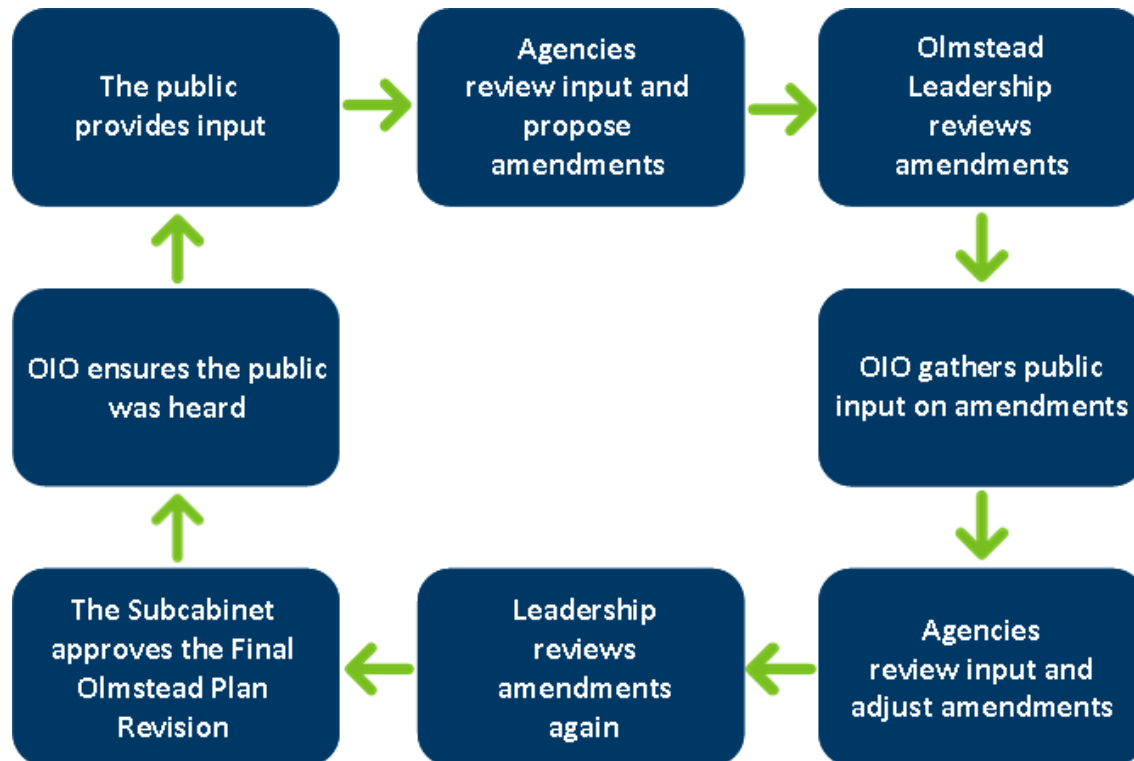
The public provides input

Agencies review input and propose amendments

Olmstead Leadership reviews amendments

OIO gathers public input on amendments

Agencies review input and adjust amendments

Leadership reviews amendments again

The Subcabinet approves the Final Olmstead Plan Revision

OIO ensures the public was heard